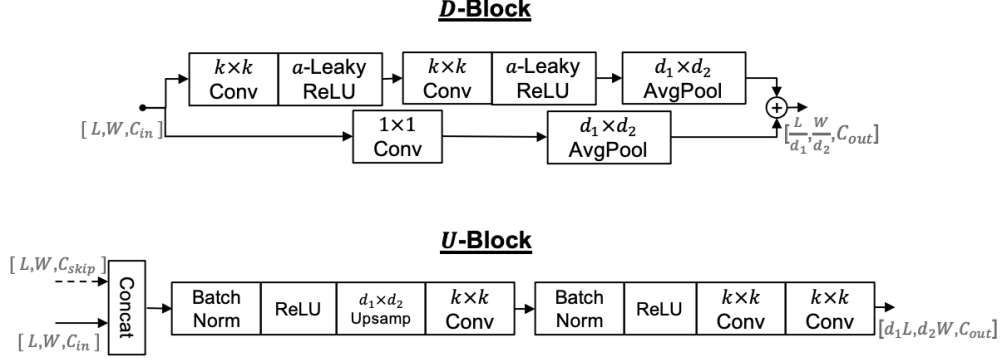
$\underline{D}$-Block

$k\times k$ Conv

$a$-Leaky ReLU

$k\times k$ Conv

$a$-Leaky ReLU

$d_1\times d_2$ AvgPool

$[L,W,C_{in}]$

$1\times1$ Conv

$d_1\times d_2$ AvgPool

$+$

$[\frac{L}{d_1},\frac{W}{d_2},C_{out}]$

$\underline{U}$-Block

$[L,W,C_{skip}]$

$[L,W,C_{in}]$

Concat

Batch Norm

ReLU

$d_1\times d_2$ Upsamp

$k\times k$ Conv

Batch Norm

ReLU

$k\times k$ Conv

$k\times k$ Conv

$[d_1L,d_2W,C_{out}]$